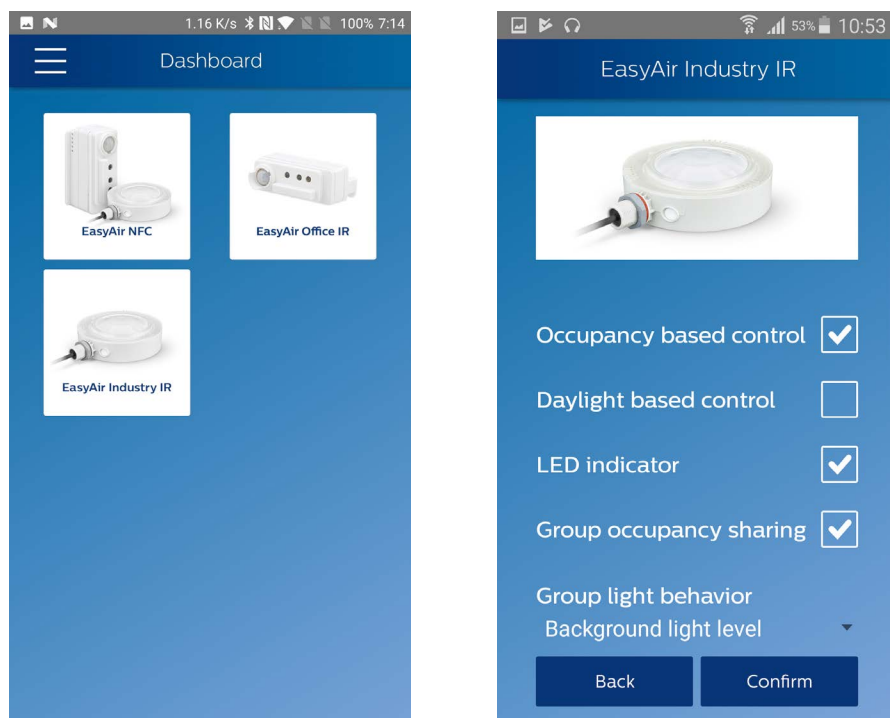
1.16 K/s 100% 7:14

Dashboard

EasyAir NFC

EasyAir Office IR

EasyAir Industry IR

53% 10:53

EasyAir Industry IR

Occupancy based control

Daylight based control

LED indicator

Group occupancy sharing

Group light behavior

Background light level

Back

Confirm